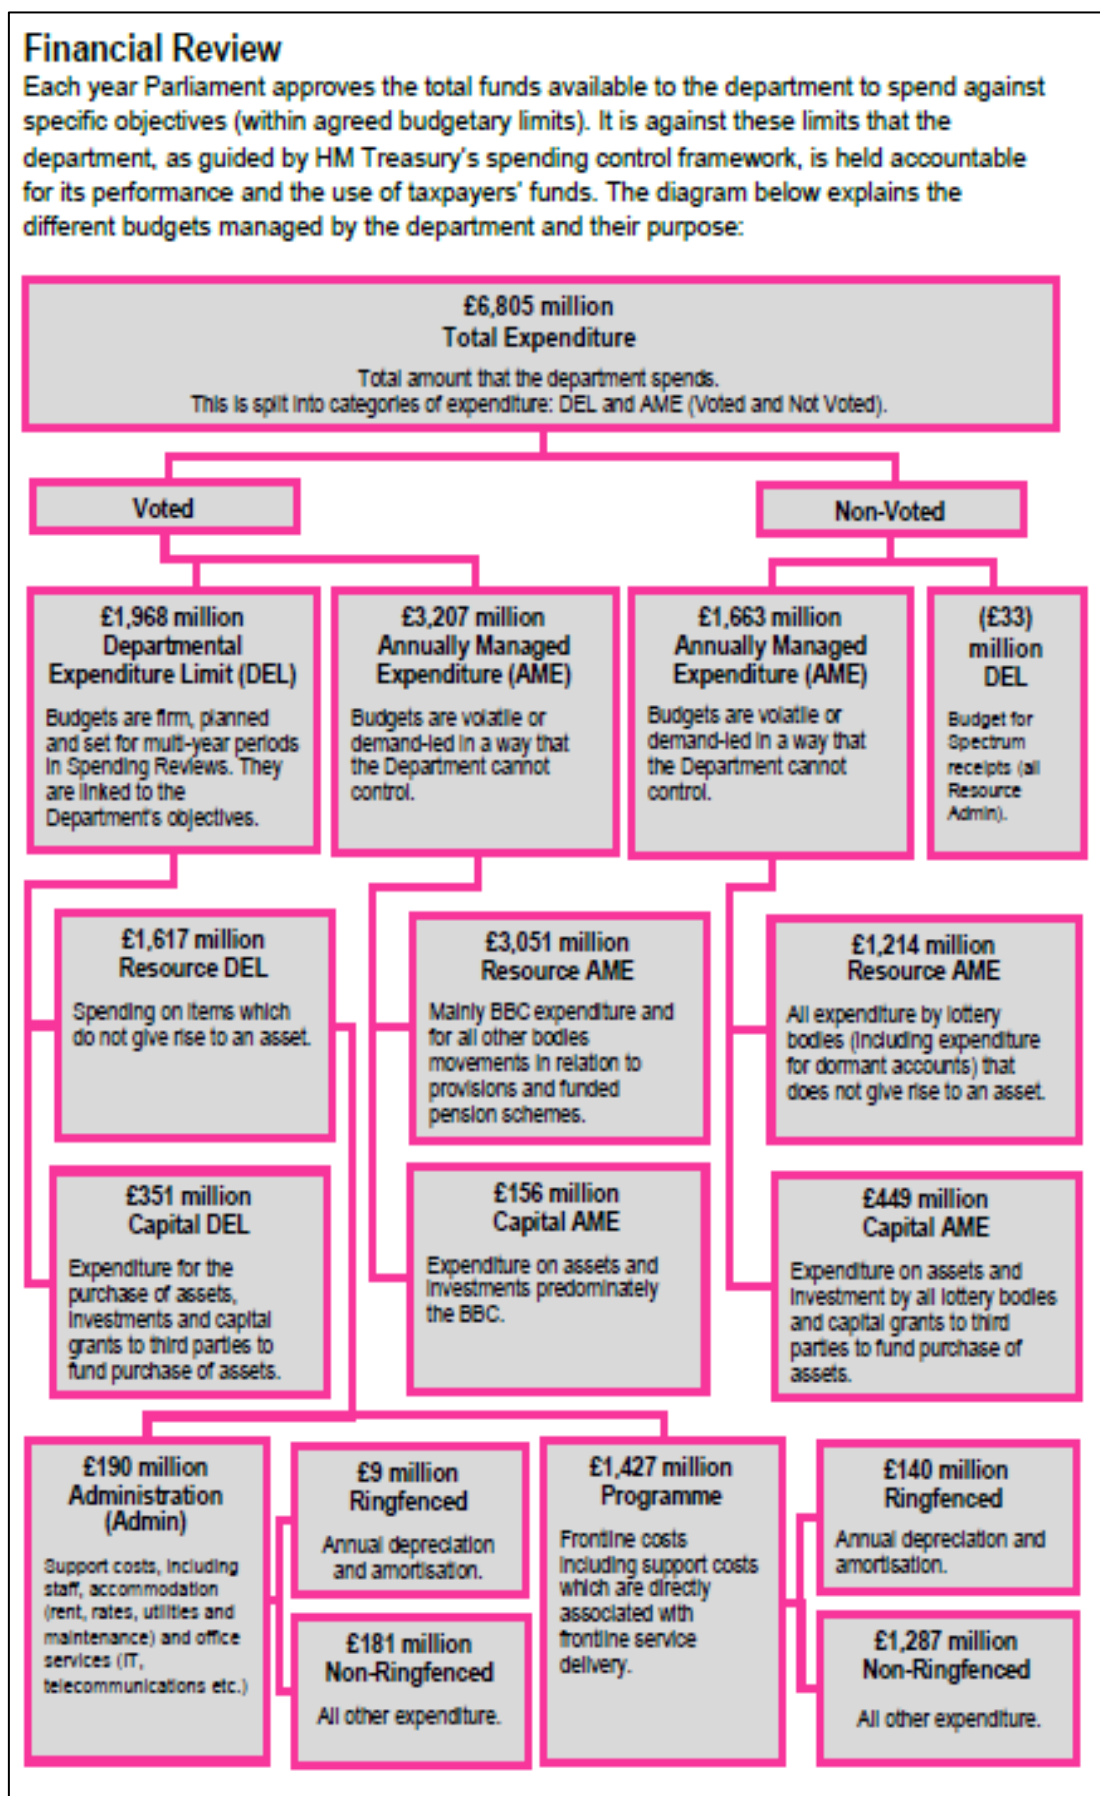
Financial Review

Each year Parliament approves the total funds available to the department to spend against specific objectives (within agreed budgetary limits). It is against these limits that the department, as guided by HM Treasury's spending control framework, is held accountable for its performance and the use of taxpayers' funds. The diagram below explains the different budgets managed by the department and their purpose:

£6,805 million
Total Expenditure
Total amount that the department spends.
This is split into categories of expenditure: DEL and AME (Voted and Not Voted).

Voted

Non-Voted

£1,968 million
Departmental Expenditure Limit (DEL)
Budgets are firm, planned and set for multi-year periods in Spending Reviews. They are linked to the Department's objectives.

£3,207 million
Annually Managed Expenditure (AME)
Budgets are volatile or demand-led in a way that the Department cannot control.

£1,663 million
Annually Managed Expenditure (AME)
Budgets are volatile or demand-led in a way that the Department cannot control.

(£33) million
DEL
Budget for Spectrum receipts (all Resource Admin).

£1,617 million
Resource DEL
Spending on items which do not give rise to an asset.

£3,051 million
Resource AME
Mainly BBC expenditure and for all other bodies movements in relation to provisions and funded pension schemes.

£1,214 million
Resource AME
All expenditure by lottery bodies (including expenditure for dormant accounts) that does not give rise to an asset.

£351 million
Capital DEL
Expenditure for the purchase of assets, investments and capital grants to third parties to fund purchase of assets.

£156 million
Capital AME
Expenditure on assets and investments predominately the BBC.

£449 million
Capital AME
Expenditure on assets and investment by all lottery bodies and capital grants to third parties to fund purchase of assets.

£190 million
Administration (Admin)
Support costs, including staff, accommodation (rent, rates, utilities and maintenance) and office services (IT, telecommunications etc.)

£9 million
Ringfenced
Annual depreciation and amortisation.

£181 million
Non-Ringfenced
All other expenditure.

£1,427 million
Programme
Frontline costs including support costs which are directly associated with frontline service delivery.

£140 million
Ringfenced
Annual depreciation and amortisation.

£1,287 million
Non-Ringfenced
All other expenditure.